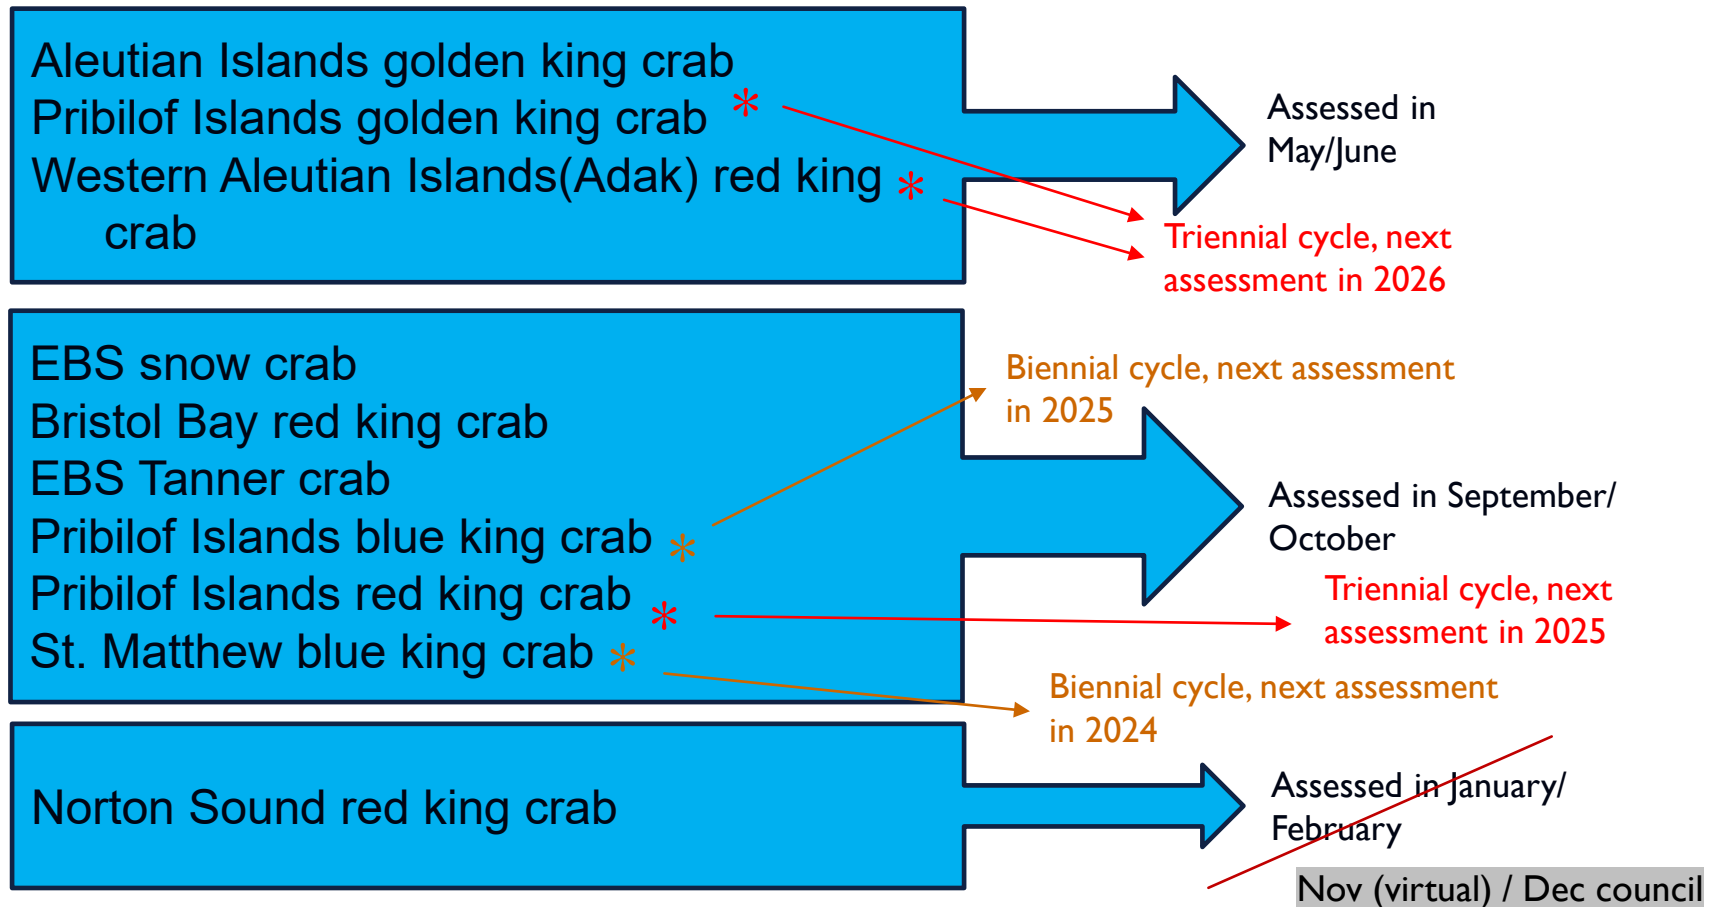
Aleutian Islands golden king crab
Pribilof Islands golden king crab *
Western Aleutian Islands(Adak) red king crab *

Assessed in May/June

Triennial cycle, next assessment in 2026

EBS snow crab
Bristol Bay red king crab
EBS Tanner crab
Pribilof Islands blue king crab *
Pribilof Islands red king crab *
St. Matthew blue king crab *

Biennial cycle, next assessment in 2025

Assessed in September/ October

Triennial cycle, next assessment in 2025

Biennial cycle, next assessment in 2024

Norton Sound red king crab

Assessed in January/ February

Nov (virtual) / Dec council